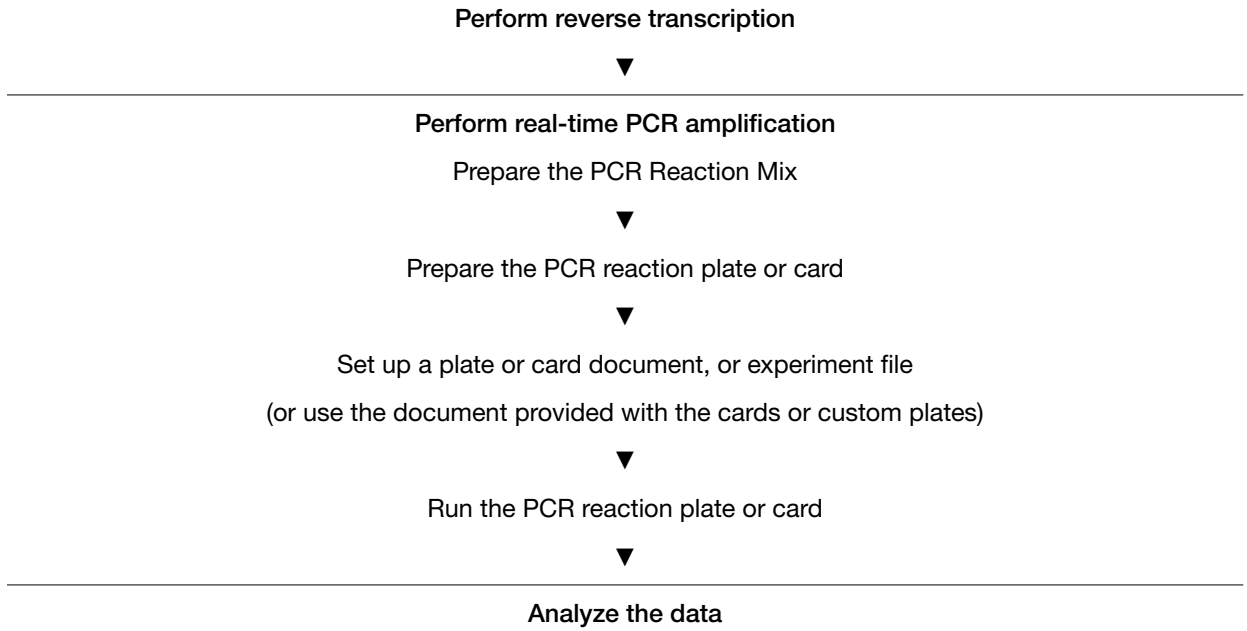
Perform reverse transcription

▼

Perform real-time PCR amplification

Prepare the PCR Reaction Mix

▼

Prepare the PCR reaction plate or card

▼

Set up a plate or card document, or experiment file

(or use the document provided with the cards or custom plates)

▼

Run the PCR reaction plate or card

▼

Analyze the data